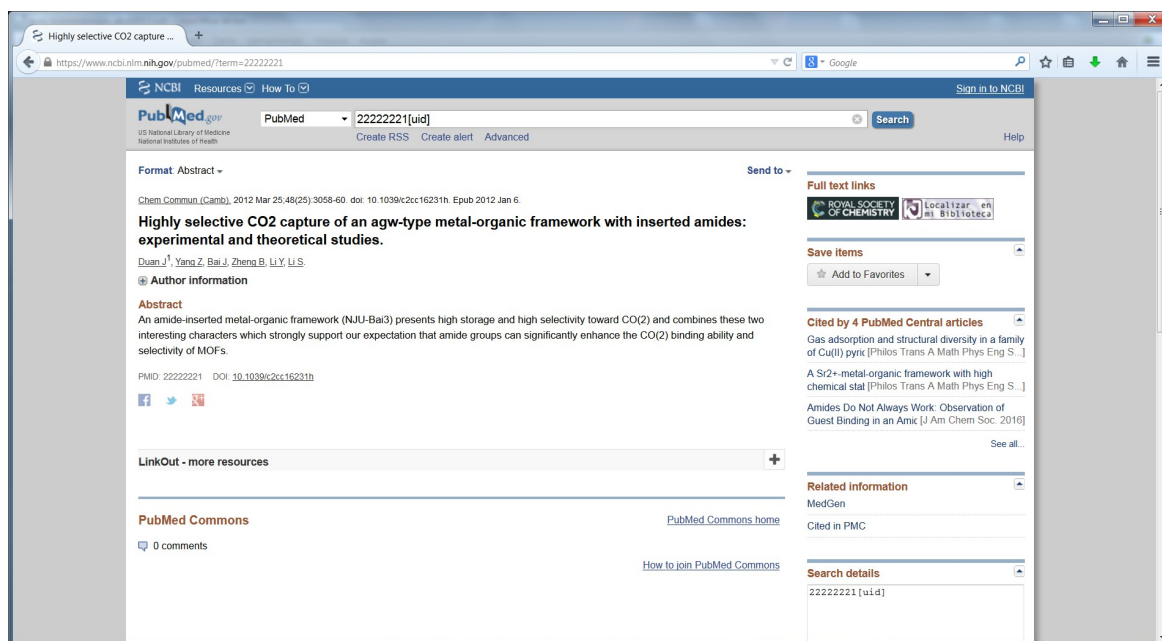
Highly selective CO2 capture ...

https://www.ncbi.nlm.nih.gov/pubmed/?term=22222221

Google

NCBI Resources How To

Sign in to NCBI

PubMed.gov
US National Library of Medicine
National Institutes of Health

PubMed

22222221[uid]

Search

Create RSS Create alert Advanced

Help

Format: Abstract

Send to

Chem Commun (Camb). 2012 Mar 25;48(25):3058-60. doi: 10.1039/c2cc16231h. Epub 2012 Jan 6.

Highly selective CO2 capture of an agw-type metal-organic framework with inserted amides: experimental and theoretical studies.

Duan J$^1$, Yang Z, Bai J, Zheng B, Li Y, Li S.

Author information

Abstract

An amide-inserted metal-organic framework (NJU-Bai3) presents high storage and high selectivity toward CO(2) and combines these two interesting characters which strongly support our expectation that amide groups can significantly enhance the CO(2) binding ability and selectivity of MOFs.

PMID: 22222221 DOI: 10.1039/c2cc16231h

LinkOut - more resources

PubMed Commons

PubMed Commons home

0 comments

How to join PubMed Commons

Full text links

ROYAL SOCIETY OF CHEMISTRY

Localizar en mi Biblioteca

Save items

Add to Favorites

Cited by 4 PubMed Central articles

Gas adsorption and structural diversity in a family of Cu(II) pyric [Philos Trans A Math Phys Eng S...]

A Sr2+-metal-organic framework with high chemical stal [Philos Trans A Math Phys Eng S...]

Amides Do Not Always Work: Observation of Guest Binding in an Amic [J Am Chem Soc. 2016]

See all...

Related information

MedGen

Cited in PMC

Search details

22222221[uid]